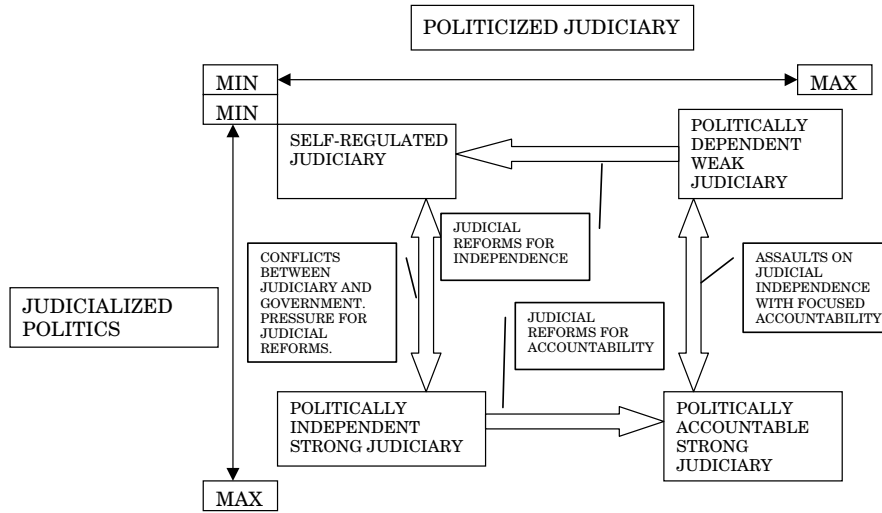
POLITICIZED JUDICIARY

MIN

MAX

MIN

SELF-REGULATED JUDICIARY

POLITICALLY DEPENDENT WEAK JUDICIARY

JUDICIAL REFORMS FOR INDEPENDENCE

CONFLICTS BETWEEN JUDICIARY AND GOVERNMENT. PRESSURE FOR JUDICIAL REFORMS.

ASSAULTS ON JUDICIAL INDEPENDENCE WITH FOCUSED ACCOUNTABILITY

JUDICIALIZED POLITICS

JUDICIAL REFORMS FOR ACCOUNTABILITY

POLITICALLY INDEPENDENT STRONG JUDICIARY

POLITICALLY ACCOUNTABLE STRONG JUDICIARY

MAX